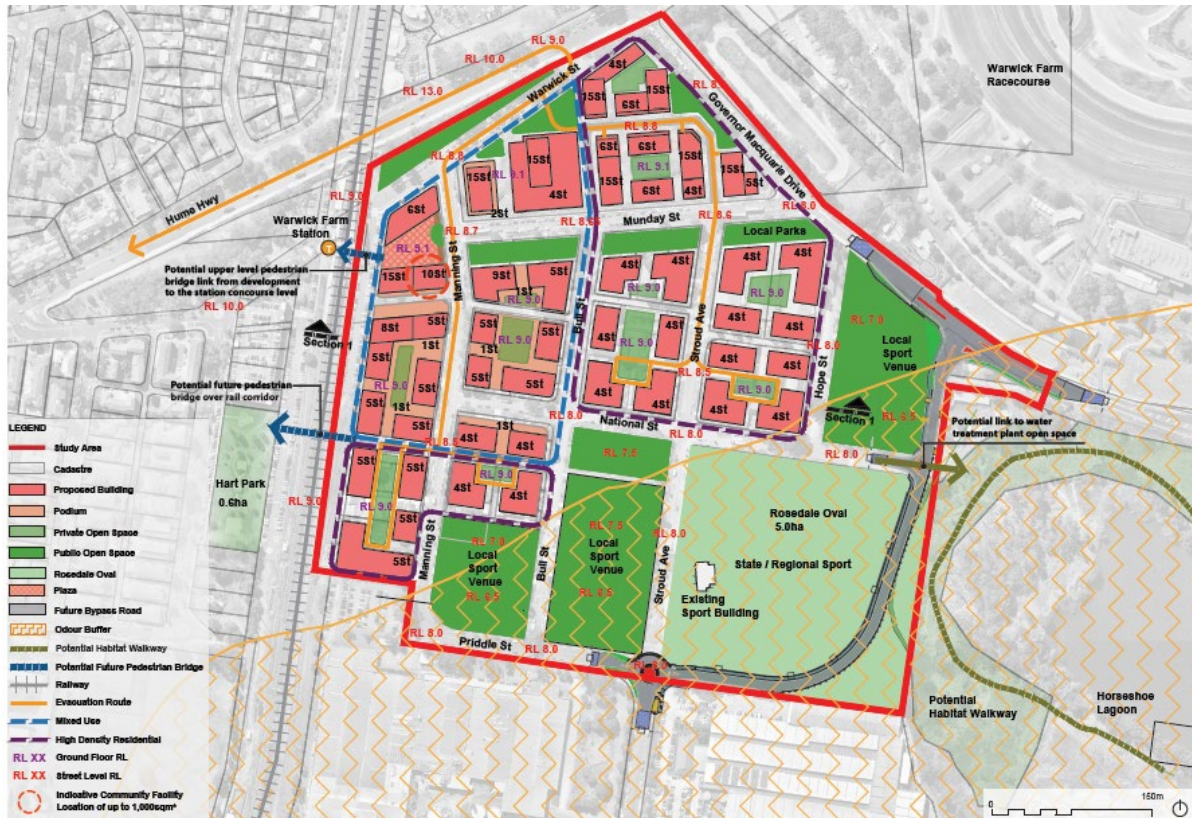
Warwick Farm Racecourse

RL 9.0
RL 10.0
RL 13.0
Warwick St
Governor Macquarie Drive
RL 8.
4St
15St
6St
15St
RL 8.8
6St
6St
15St
RL 9.1
15St
15St
6St
5St
RL 8.8
15St
RL 9.1
15St
4St
2St
Monday St
RL 8.6
RL 8.6
RL 8.0
RL 9.0
Hume Hwy
Warwick Farm Station
6St
RL 8.7
Local Parks
RL 9.1
15St
10St
9St
5St
4St
4St
4St
4St
RL 9.0
RL 9.0
RL 9.0
Potential upper level pedestrian bridge link from development to the station concourse level
Manning St
RL 10.0
Bull St
Stroud Ave
4St
4St
4St
RL 7.0
Section 1
8St
5St
5St
1St
1St
5St
5St
4St
RL 9.0
4St
RL 9.0
4St
4St
RL 8.0
Local Sport Venue
5St
5St
RL 9.0
1St
5St
4St
RL 8.5
4St
4St
Potential future pedestrian bridge over rail corridor
5St
1St
5St
4St
RL 9.0
4St
4St
Hope St
Section 1
RL 6.5
5St
RL 8.0
National St
RL 8.0
Potential link to water treatment plant open space
LEGEND
Study Area
1St
4St
5St
RL 8.5
Cadastre
RL 7.5
RL 8.0
Proposed Building
5St
5St
RL 9.0
4St
4St
Hart Park 0.6ha
Podium
RL 9.0
Private Open Space
RL 9.0
5St
RL 9.0
Rosedale Oval 5.0ha
Public Open Space
5St
RL 7.5
RL 8.0
Rosedale Oval
RL 7.0
Plaza
Local Sport Venue
Local Sport Venue
State / Regional Sport
Future Bypass Road
Manning St
Bull St
Stroud Ave
RL 6.5
RL 6.5
Existing Sport Building
Odour Buffer
Potential Habitat Walkway
RL 8.0
Priddle St
RL 8.0
Potential Future Pedestrian Bridge
RL 8.0
Railway
Evacuation Route
Potential Habitat Walkway
Horseshoe Lagoon
Mixed Use
High Density Residential
RL XX Ground Floor RL
RL XX Street Level RL
Indicative Community Facility Location of up to 1,000sqm*
150m